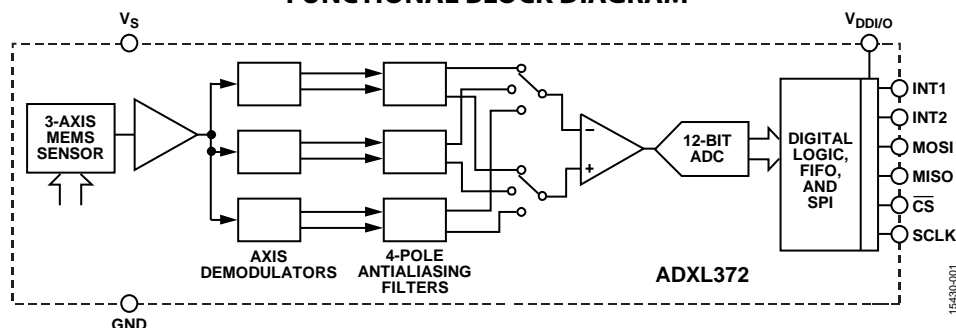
FUNCTIONAL BLOCK DIAGRAM

$V_S$

$V_{DDI/O}$

3-AXIS MEMS SENSOR

AXIS DEMODULATORS

4-POLE ANTIALIASING FILTERS

–

+

12-BIT ADC

DIGITAL LOGIC, FIFO, AND SPI

INT1

INT2

MOSI

MISO

$\overline{CS}$

SCLK

ADXL372

GND

15430-001